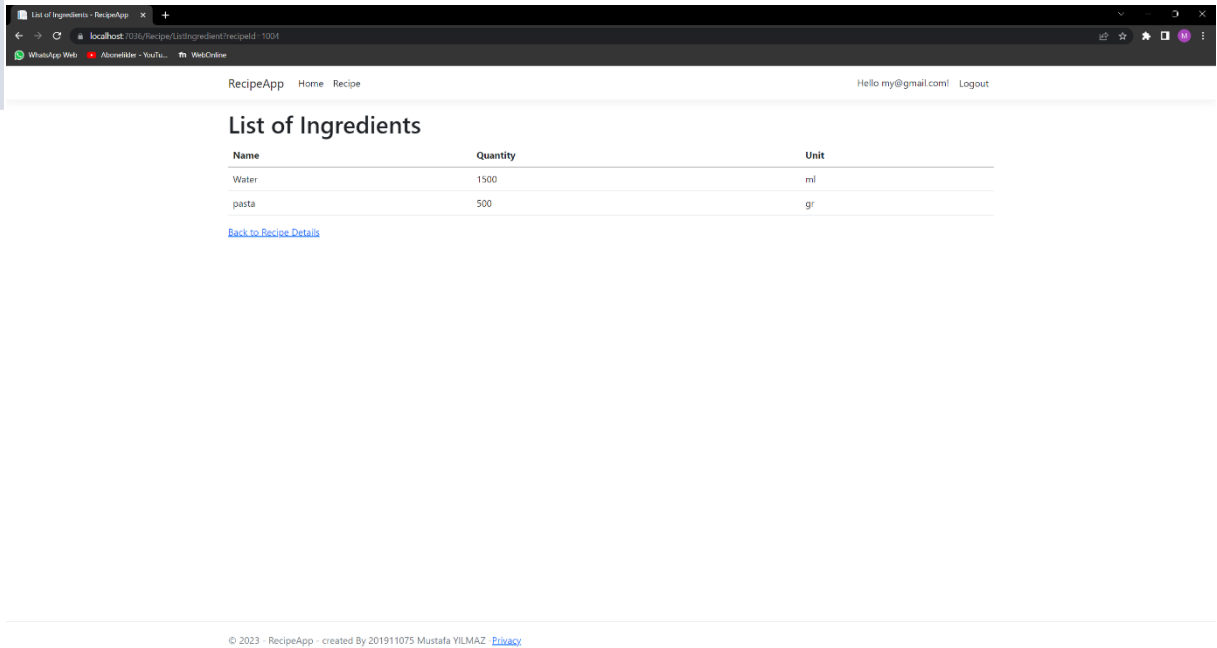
List of Ingredients - RecipeApp ×

localhost:7036/Recipe/ListIngredient?recipeId=1004

WhatsApp Web Abonelikler - YouTu... WebOnline

RecipeApp Home Recipe Hello my@gmail.com! Logout

List of Ingredients

| Name | Quantity | Unit |
|---|---|---|
| Water | 1500 | ml |
| pasta | 500 | gr |

Back to Recipe Details

© 2023 - RecipeApp - created By 201911075 Mustafa YILMAZ - Privacy